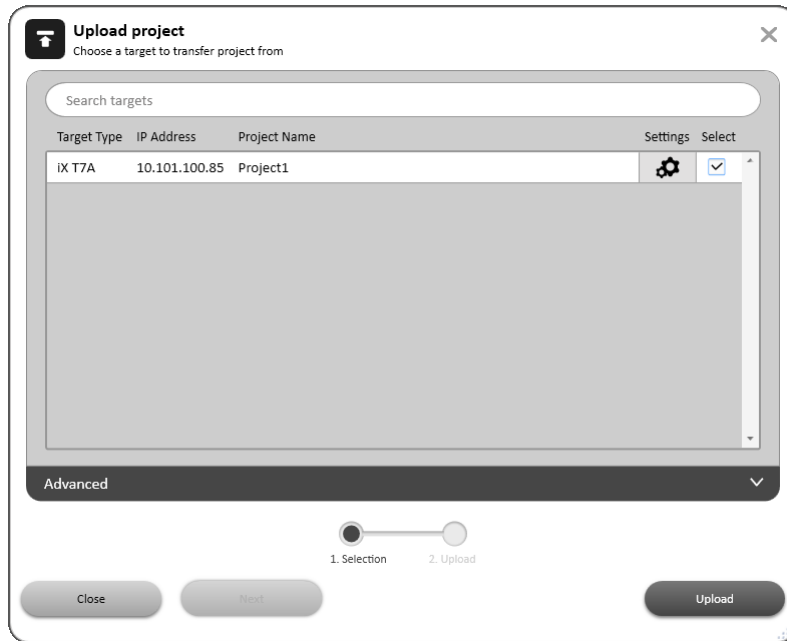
Upload project
Choose a target to transfer project from

Search targets

| Target Type | IP Address | Project Name | Settings | Select |
|---|---|---|---|---|
| iX T7A | 10.101.100.85 | Project1 | | |

Advanced

1. Selection 2. Upload

Close Next Upload